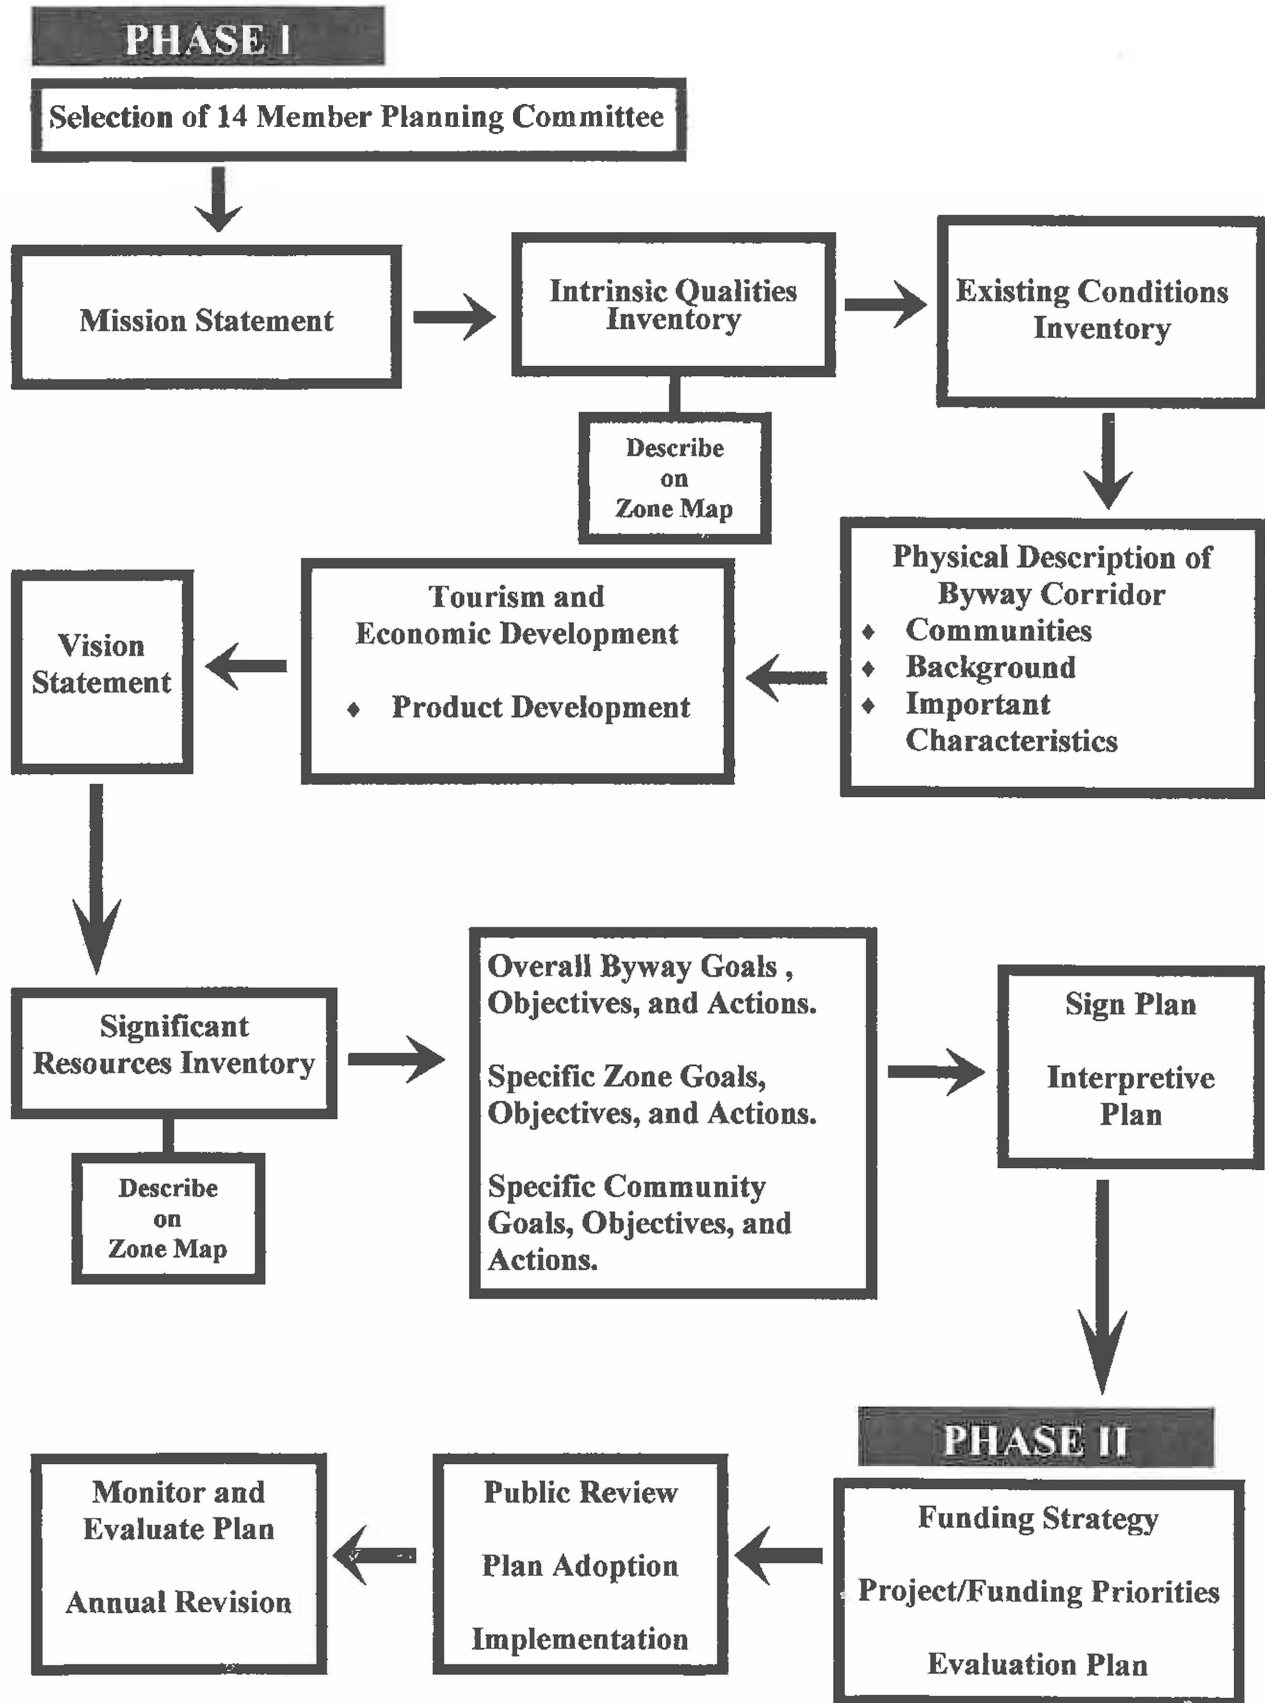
PHASE I

Selection of 14 Member Planning Committee

Mission Statement

Intrinsic Qualities Inventory

Describe on Zone Map

Existing Conditions Inventory

Physical Description of Byway Corridor
♦ Communities
♦ Background
♦ Important Characteristics

Tourism and Economic Development

♦ Product Development

Vision Statement

Significant Resources Inventory

Describe on Zone Map

Overall Byway Goals , Objectives, and Actions.

Specific Zone Goals, Objectives, and Actions.

Specific Community Goals, Objectives, and Actions.

Sign Plan

Interpretive Plan

PHASE II

Funding Strategy

Project/Funding Priorities

Evaluation Plan

Public Review

Plan Adoption

Implementation

Monitor and Evaluate Plan

Annual Revision